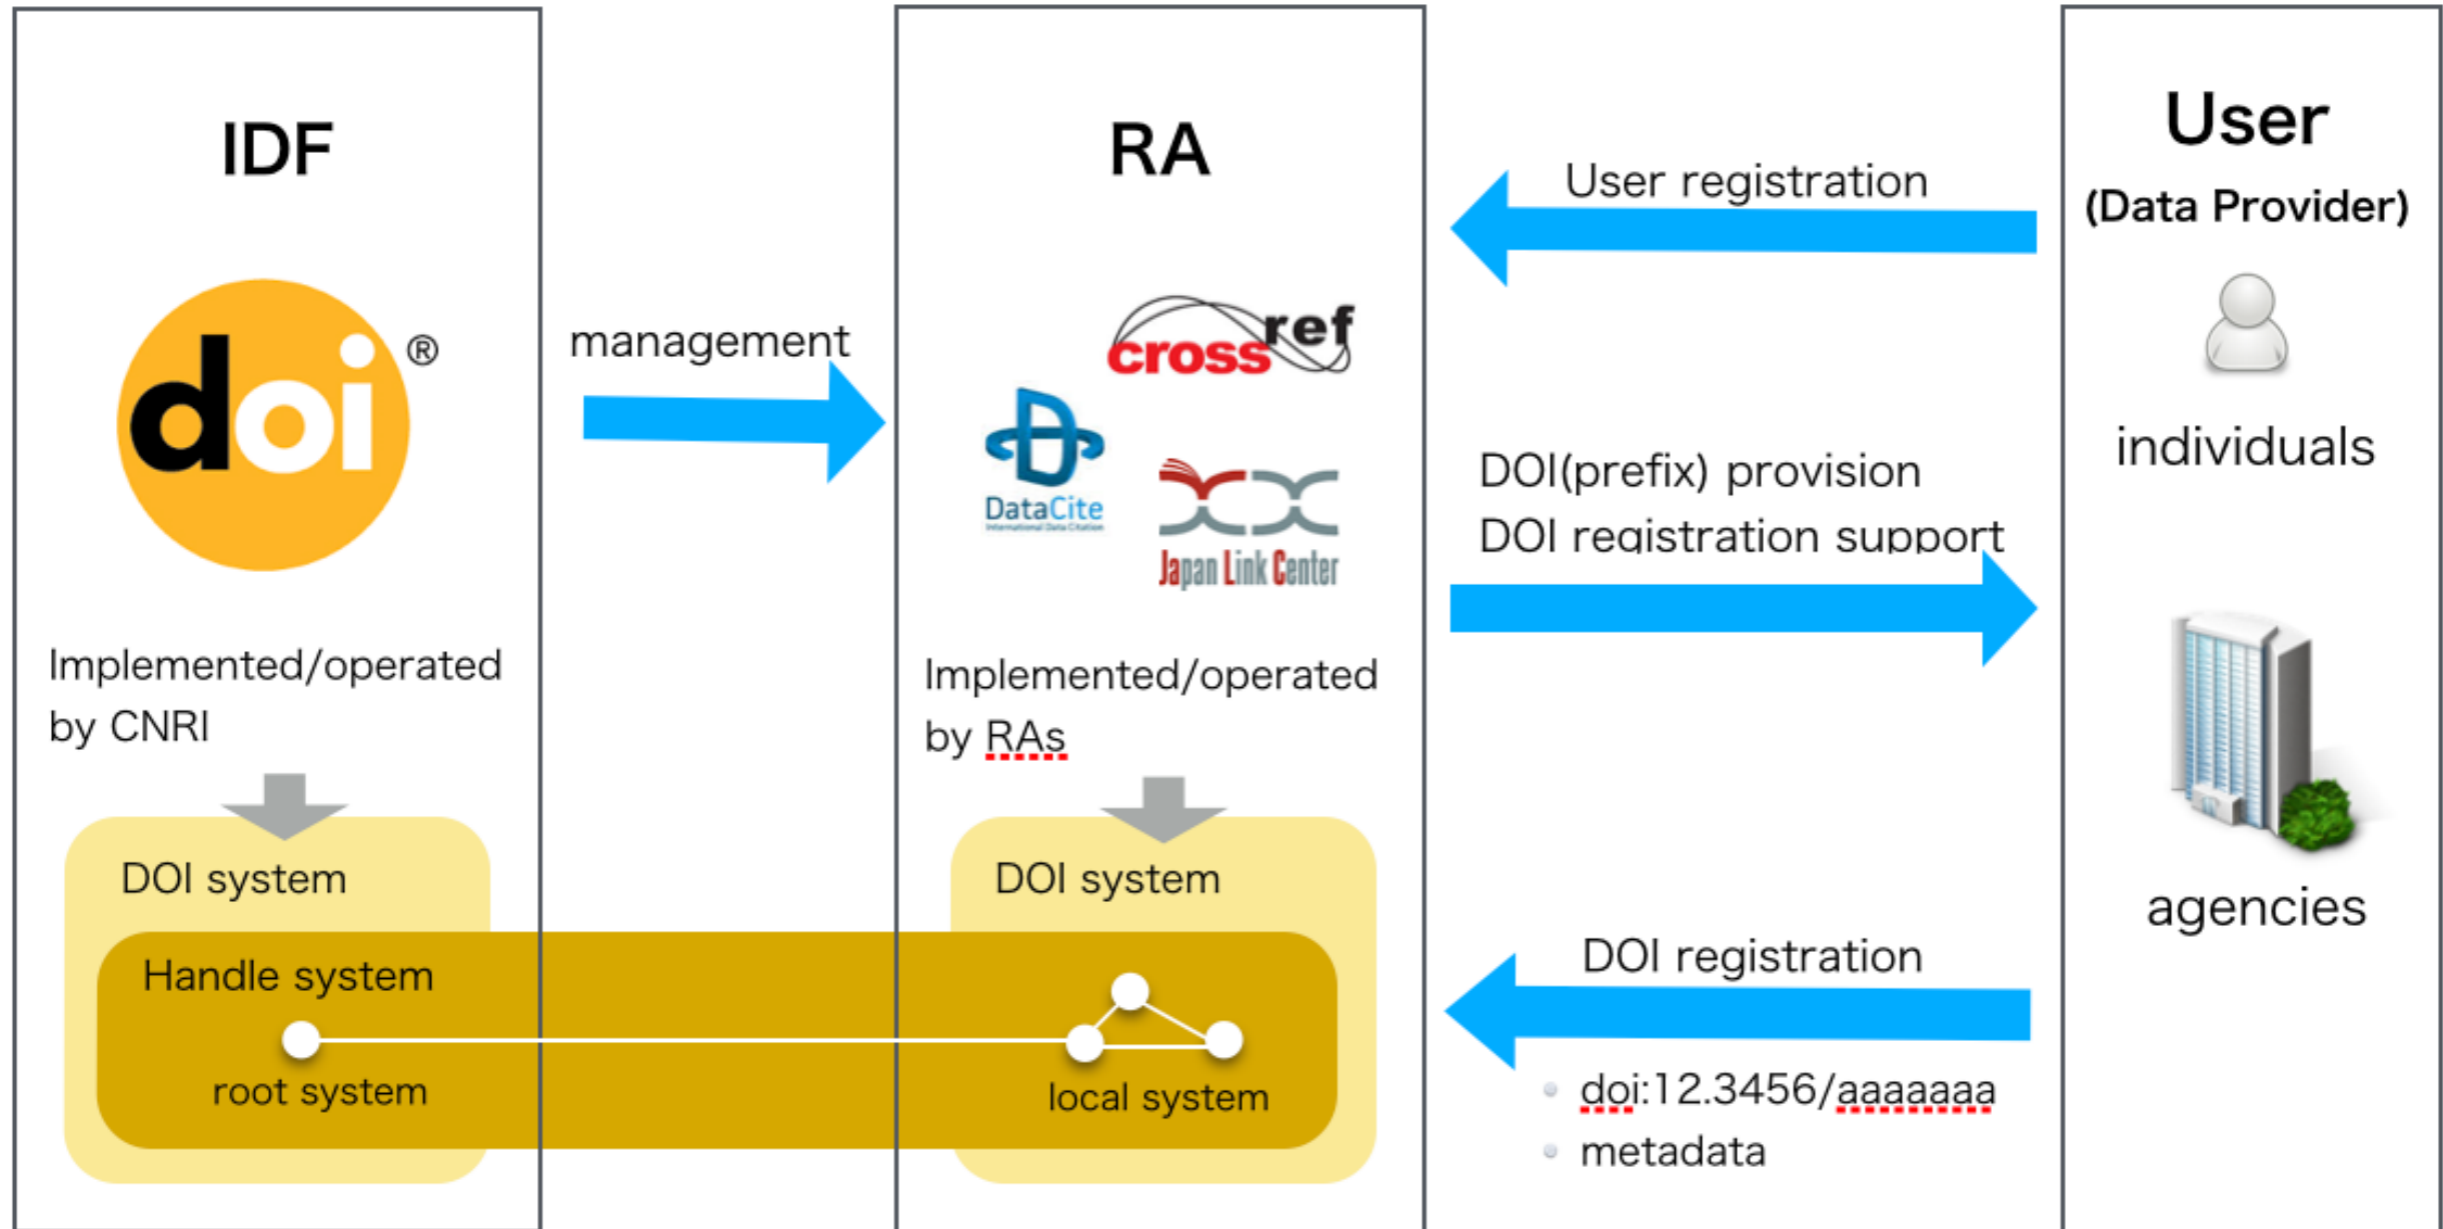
IDF

doi®

Implemented/operated by CNRI

DOI system

Handle system

root system

management

RA

crossref

DataCite

Japan Link Center

Implemented/operated by RAs

DOI system

local system

User registration

DOI(prefix) provision
DOI registration support

DOI registration

doi:12.3456/aaaaaaa
metadata

User
(Data Provider)

individuals

agencies